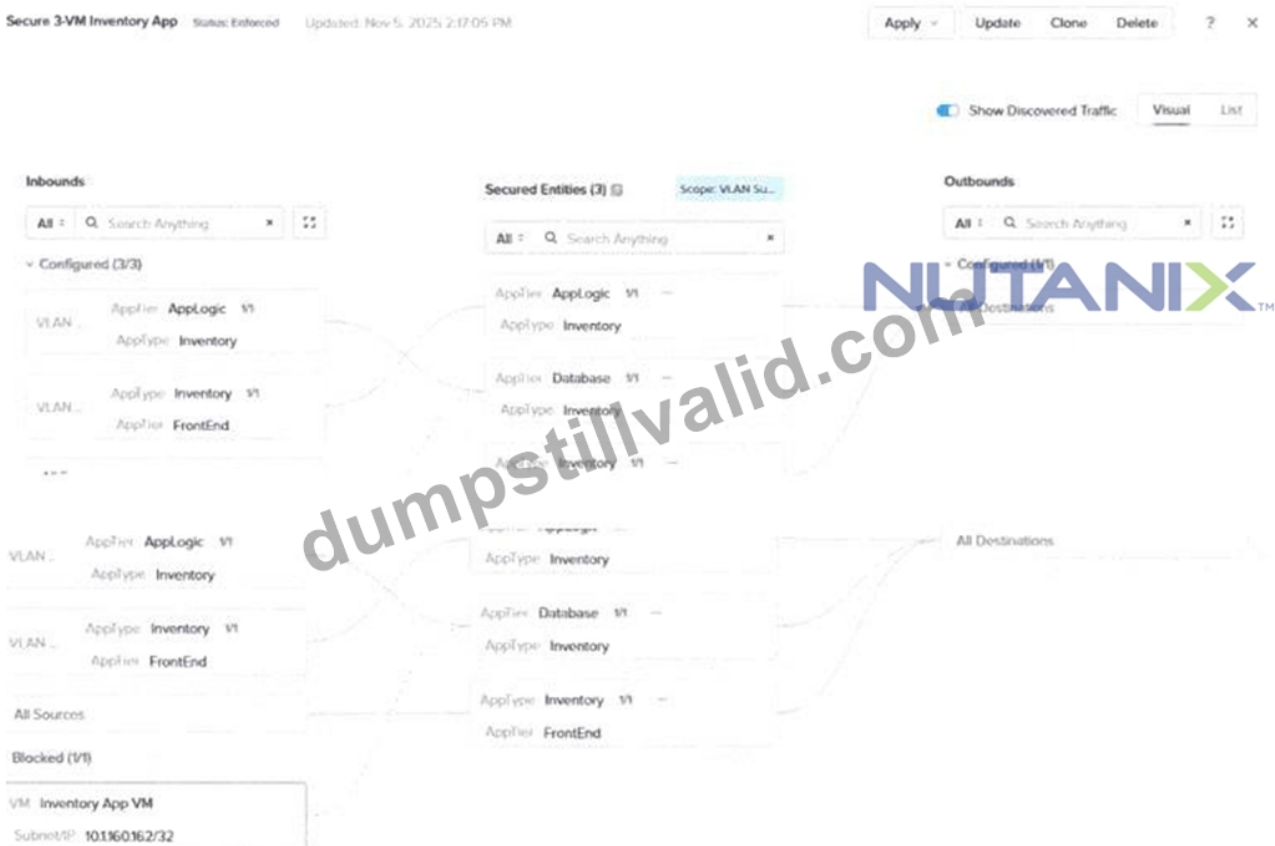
Secure 3-VM Inventory App Status: Enforced Updated: Nov 5, 2025 2:17:05 PM

Apply Update Clone Delete ? ×

Show Discovered Traffic Visual List

Inbounds

All Search Anything

Configured (3/3)

VLAN ... AppTier AppLogic 1/1
AppType Inventory

VLAN ... AppType Inventory 1/1
AppTier FrontEnd

VLAN ... AppTier AppLogic 1/1
AppType Inventory

VLAN ... AppType Inventory 1/1
AppTier FrontEnd

All Sources

Blocked (1/1)

VM Inventory App VM
Subnet/IP 10.1.160.162/32

Secured Entities (3) Scope: VLAN Su...

All Search Anything

AppTier AppLogic 1/1
AppType Inventory

AppTier Database 1/1
AppType Inventory

AppType Inventory 1/1

AppTier AppLogic
AppType Inventory

AppTier Database 1/1
AppType Inventory

AppType Inventory 1/1
AppTier FrontEnd

Outbounds

All Search Anything

Configured (1/1)

All Destinations

All Destinations

NUTANIX

dumpstillvalid.com